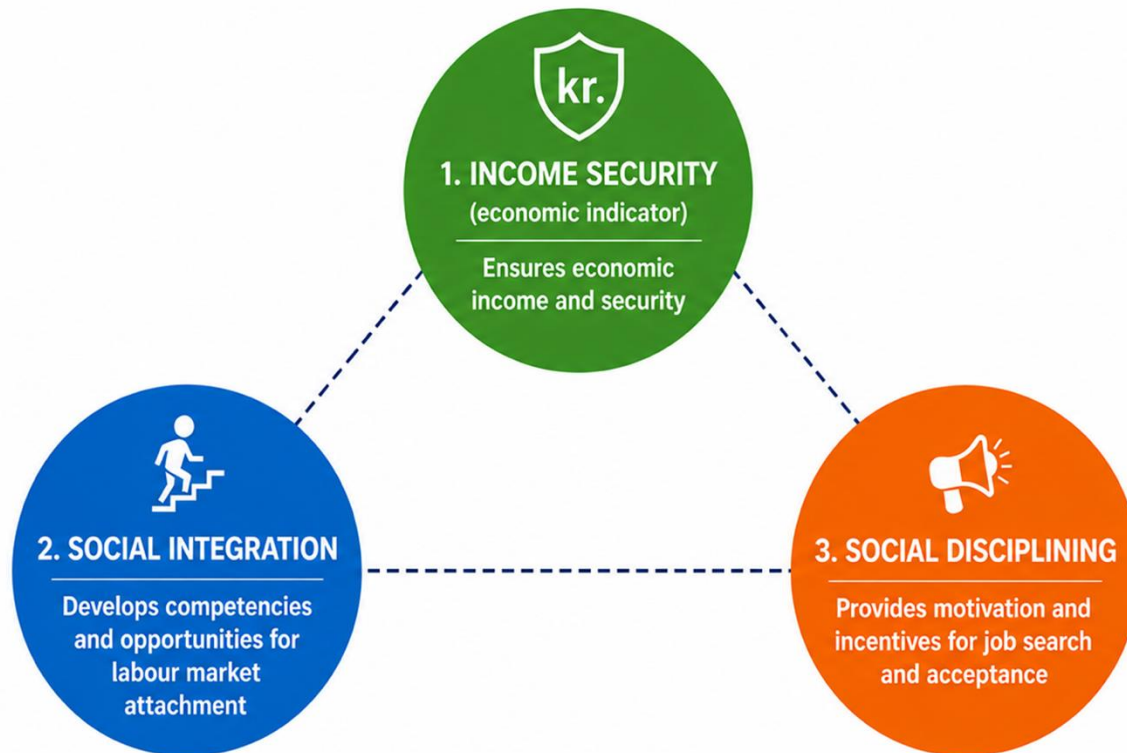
kr.

1. INCOME SECURITY
(economic indicator)

Ensures economic income and security

2. SOCIAL INTEGRATION

Develops competencies and opportunities for labour market attachment

3. SOCIAL DISCIPLINING

Provides motivation and incentives for job search and acceptance